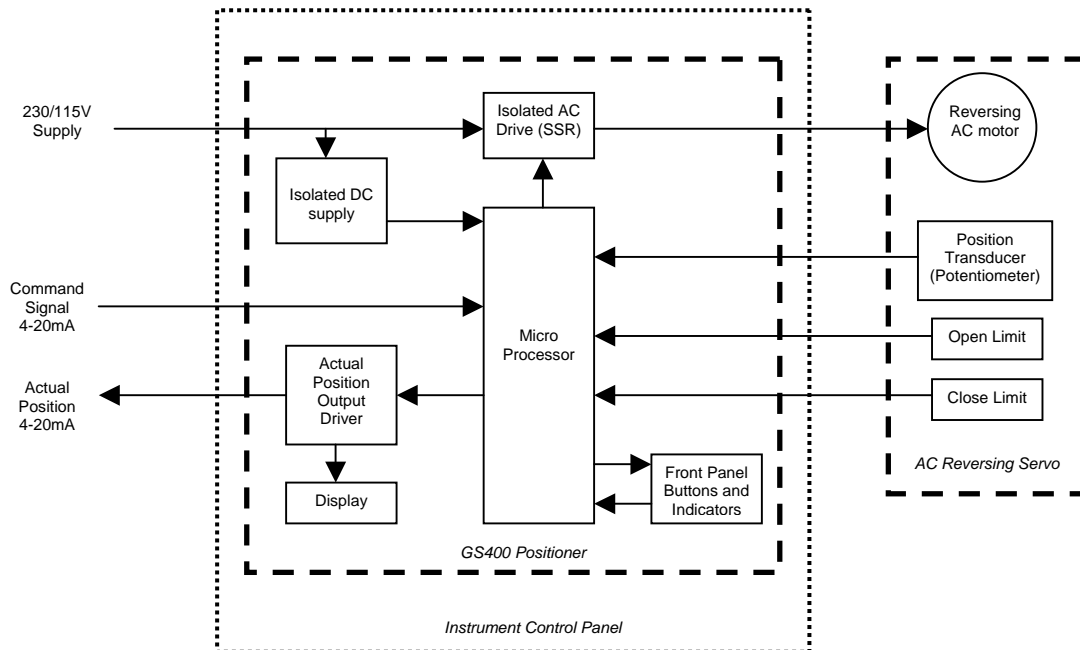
230/115V Supply

Isolated AC Drive (SSR)

Reversing AC motor

Isolated DC supply

Position Transducer (Potentiometer)

Command Signal 4-20mA

Micro Processor

Open Limit

Actual Position 4-20mA

Actual Position Output Driver

Close Limit

Front Panel Buttons and Indicators

AC Reversing Servo

Display

GS400 Positioner

Instrument Control Panel